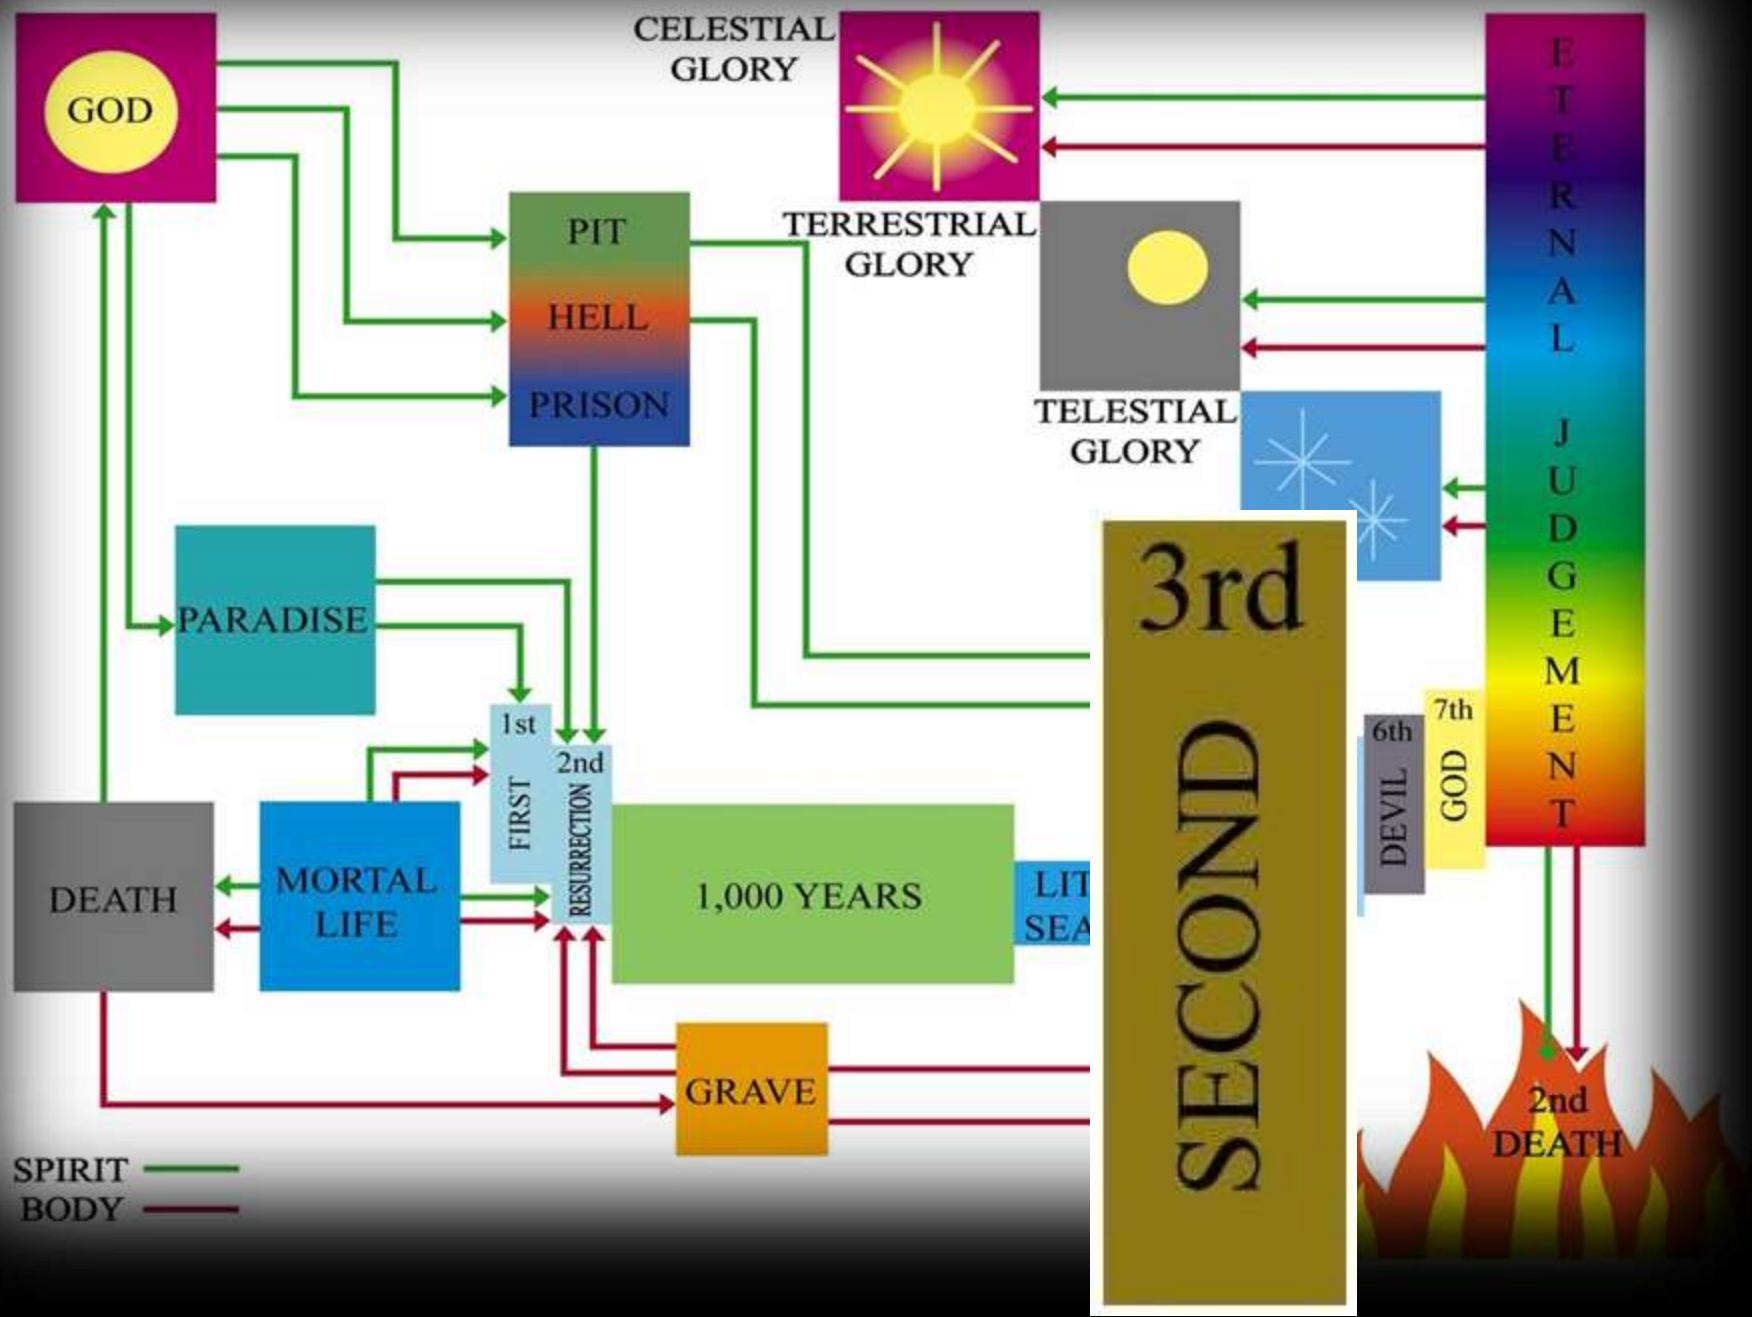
GOD

CELESTIAL GLORY

PIT

HELL

PRISON

TERRESTRIAL GLORY

TELESTIAL GLORY

ETERNAL JUDGEMENT

PARADISE

3rd

SECOND

1st

FIRST

2nd

RESURRECTION

DEATH

MORTAL LIFE

1,000 YEARS

LIT SEA

6th

DEVIL

7th

GOD

GRAVE

2nd DEATH

SPIRIT

BODY